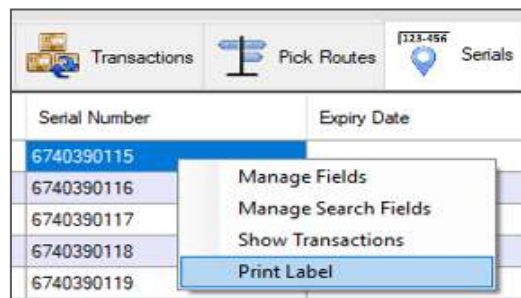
Transactions Pick Routes 123-456 Serials

| Serial Number | Expiry Date |
|---|---|
| 6740390115 | |
| 6740390116 | |
| 6740390117 | |
| 6740390118 | |
| 6740390119 | |

Manage Fields
Manage Search Fields
Show Transactions
Print Label